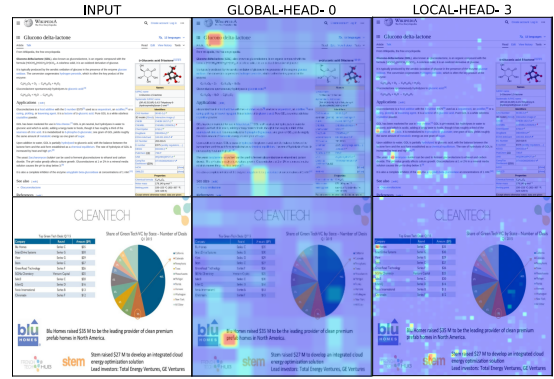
INPUT

GLOBAL-HEAD- 0

LOCAL-HEAD- 3

Glucono-delta-lactone

Applications

CLEANTECH

Blu Homes raised $35 M to be the leading provider of clean premium prefab homes in North America.

Stem raised $27 M to develop an integrated cloud energy optimization solution
Lead investors: Total Energy Ventures, GE Ventures

Glucono-delta-lactone

CLEANTECH

Blu Homes raised $35 M to be the leading provider of clean premium prefab homes in North America.

Stem raised $27 M to develop an integrated cloud energy optimization solution
Lead investors: Total Energy Ventures, GE Ventures

Glucono-delta-lactone

CLEANTECH

Blu Homes raised $35 M to be the leading provider of clean premium prefab homes in North America.

Stem raised $27 M to develop an integrated cloud energy optimization solution
Lead investors: Total Energy Ventures, GE Ventures